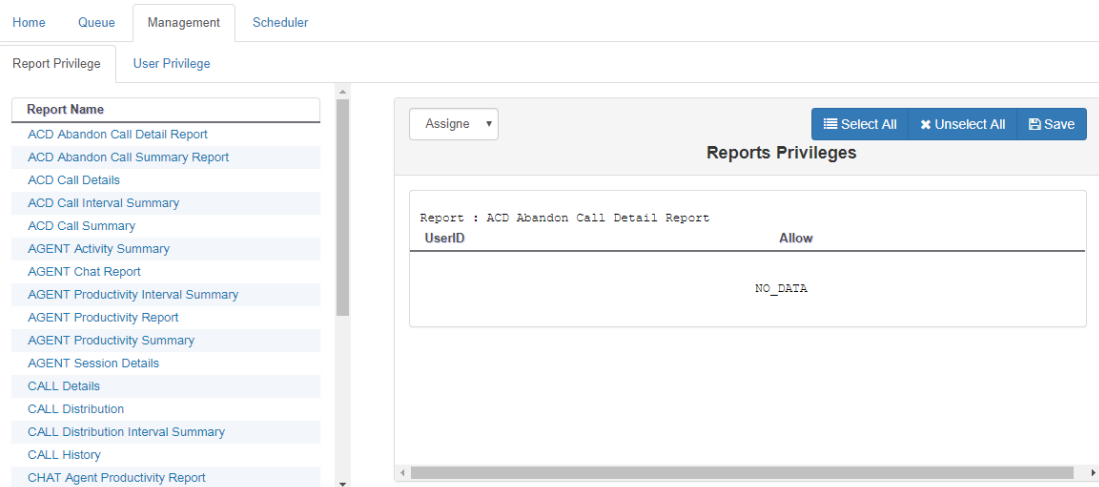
Home Queue Management Scheduler

Report Privilege User Privilege

| Report Name |
|---|
| ACD Abandon Call Detail Report |
| ACD Abandon Call Summary Report |
| ACD Call Details |
| ACD Call Interval Summary |
| ACD Call Summary |
| AGENT Activity Summary |
| AGENT Chat Report |
| AGENT Productivity Interval Summary |
| AGENT Productivity Report |
| AGENT Productivity Summary |
| AGENT Session Details |
| CALL Details |
| CALL Distribution |
| CALL Distribution Interval Summary |
| CALL History |
| CHAT Agent Productivity Report |

Assigne

Select All Unselect All Save

Reports Privileges

Report : ACD Abandon Call Detail Report

| UserID | Allow |
|---|---|

NO_DATA